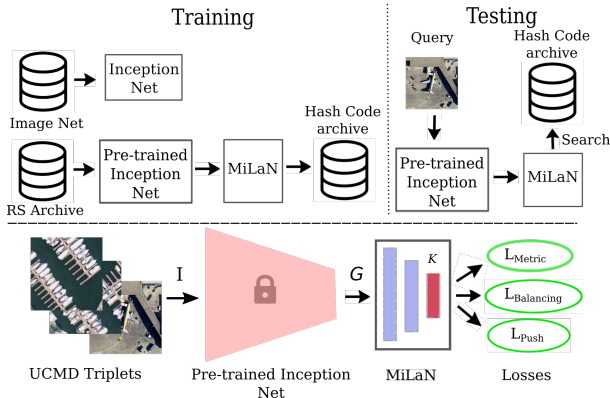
Training

Testing

Image Net

Inception Net

RS Archive

Pre-trained Inception Net

MiLaN

Hash Code archive

Query

Hash Code archive

Search

Pre-trained Inception Net

MiLaN

I

G

K

$L_{Metric}$

$L_{Balancing}$

$L_{Push}$

UCMD Triplets

Pre-trained Inception Net

MiLaN

Losses